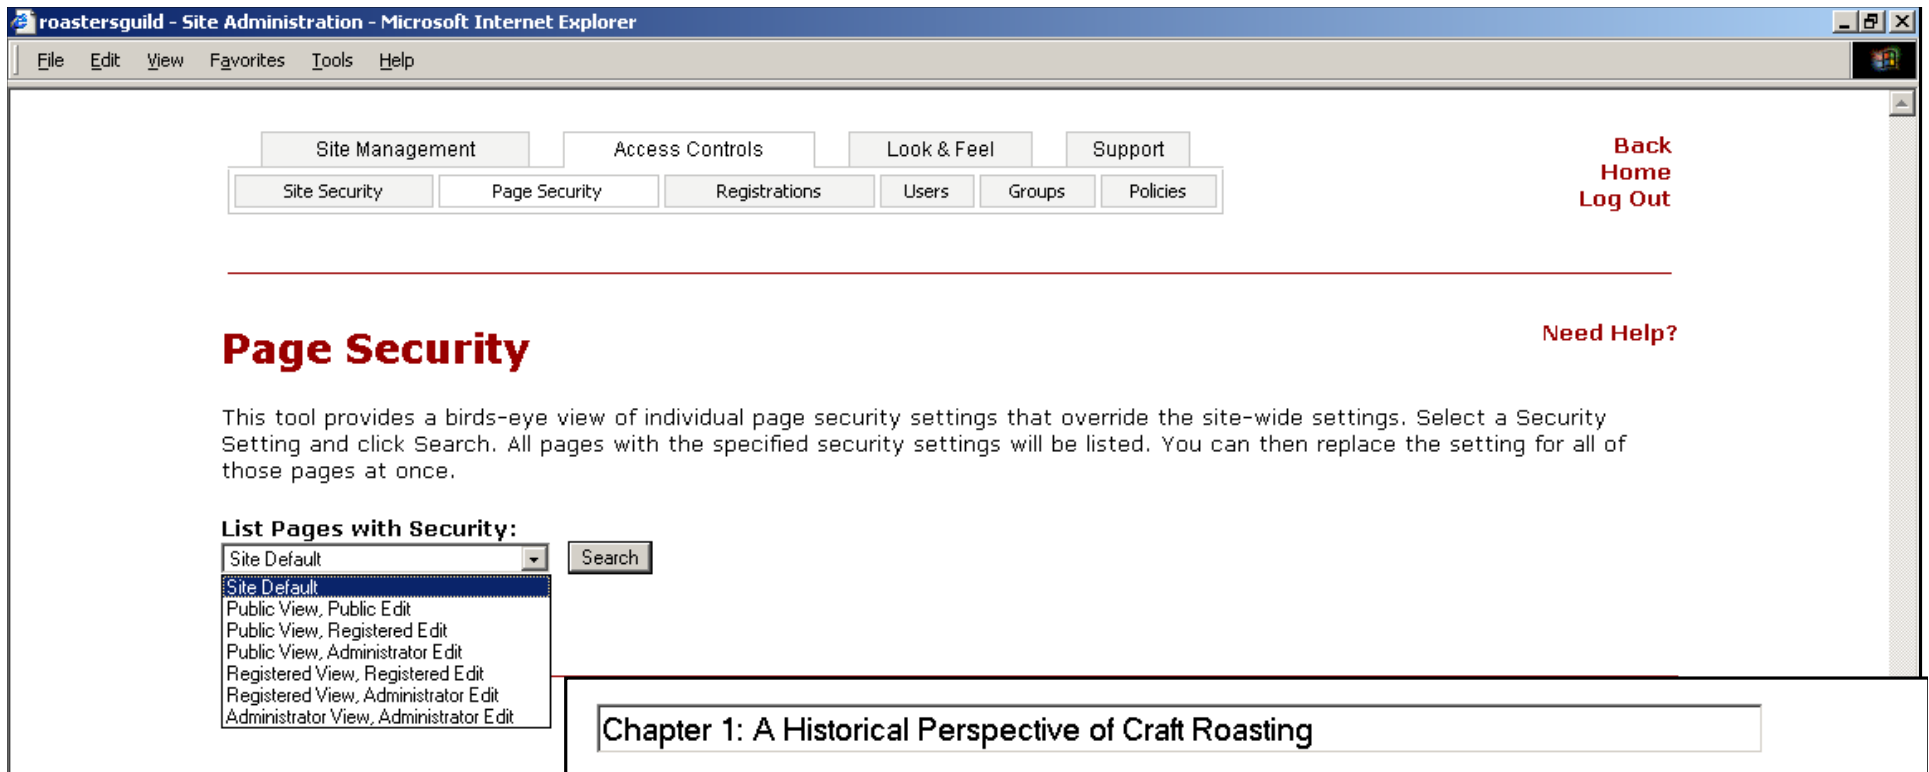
roastersguild - Site Administration - Microsoft Internet Explorer

File Edit View Favorites Tools Help

Site Management | Access Controls | Look & Feel | Support

Site Security | Page Security | Registrations | Users | Groups | Policies

Back
Home
Log Out

Page Security

Need Help?

This tool provides a birds-eye view of individual page security settings that override the site-wide settings. Select a Security Setting and click Search. All pages with the specified security settings will be listed. You can then replace the setting for all of those pages at once.

List Pages with Security:

Site Default

Search

Site Default
Public View, Public Edit
Public View, Registered Edit
Public View, Administrator Edit
Registered View, Registered Edit
Registered View, Administrator Edit
Administrator View, Administrator Edit

Chapter 1: A Historical Perspective of Craft Roasting